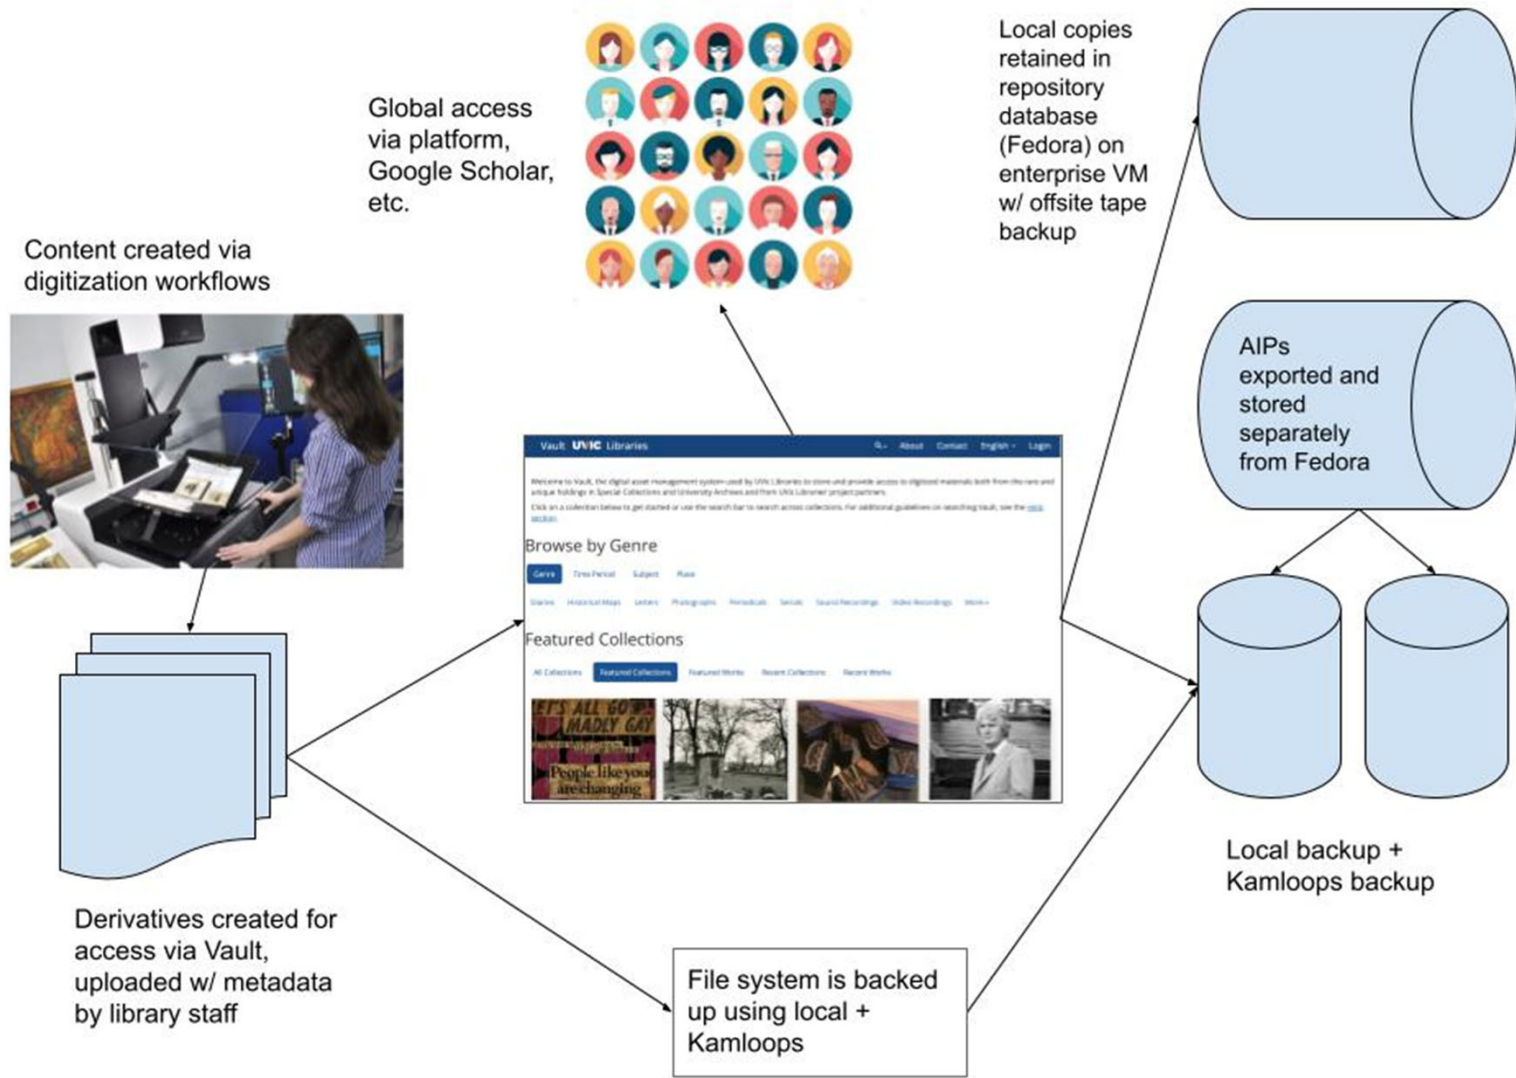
Global access via platform, Google Scholar, etc.

Local copies retained in repository database (Fedora) on enterprise VM w/ offsite tape backup

Content created via digitization workflows

AIPs exported and stored separately from Fedora

Vault UVic Libraries

About Contact English Login

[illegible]

Browse by Genre

Genre Time Period Subject Place

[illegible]

Featured Collections

All Collections Featured Collections Featured Works Recent Collections Recent Works

LET'S ALL GO MADLY GAY

People like you are changing

Local backup + Kamloops backup

Derivatives created for access via Vault, uploaded w/ metadata by library staff

File system is backed up using local + Kamloops